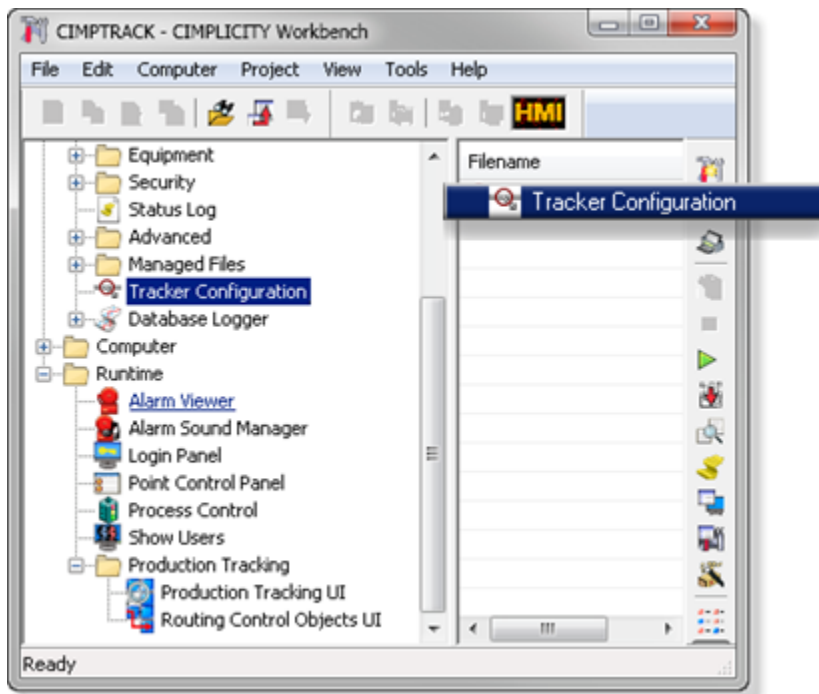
CIMPTRACK - CIMPLICITY Workbench

File Edit Computer Project View Tools Help

HMI

Equipment
Security
Status Log
Advanced
Managed Files
Tracker Configuration
Database Logger
Computer
Runtime
Alarm Viewer
Alarm Sound Manager
Login Panel
Point Control Panel
Process Control
Show Users
Production Tracking
Production Tracking UI
Routing Control Objects UI

Filename

Tracker Configuration

Ready